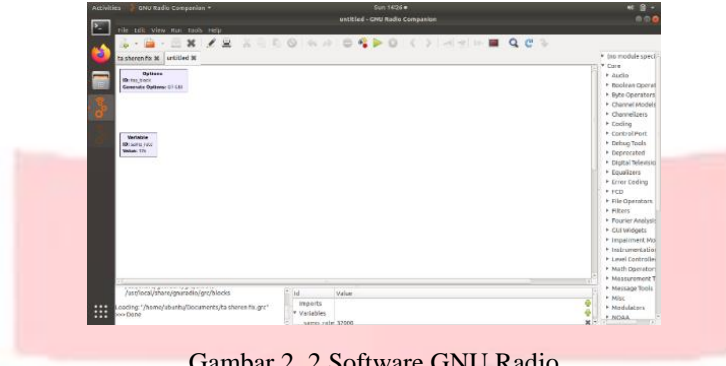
Activities GNU Radio Companion Sun 14:34

untitled - GNU Radio Companion

File Edit View Run Tools Help

ta sheren fix untitled

Options
ID: top_block
Generate Options: QT GUI

Variable
ID: samp_rate
Value: 32k

Core
Audio
Boolean Operat
Byte Operators
Channel Models
Channelizers
Coding
ControlPort
Debug Tools
Deprecated
Digital Televisio
Equalizers
Error Coding
FCD
File Operators
Filters
Fourier Analysi
GUI Widgets
Impairment Mo
Instrumentatio
Level Controlle
Math Operator
Measurement T
Message Tools
Misc
Modulators
NOAA

/usr/local/share/gnuradio/grc/blocks

Loading: "/home/ubuntu/Documents/ta sheren fix.grc"
>>> Done

Id Value
Imports
Variables
samp_rate 32000

Gambar 2. 2 Software GNU Radio